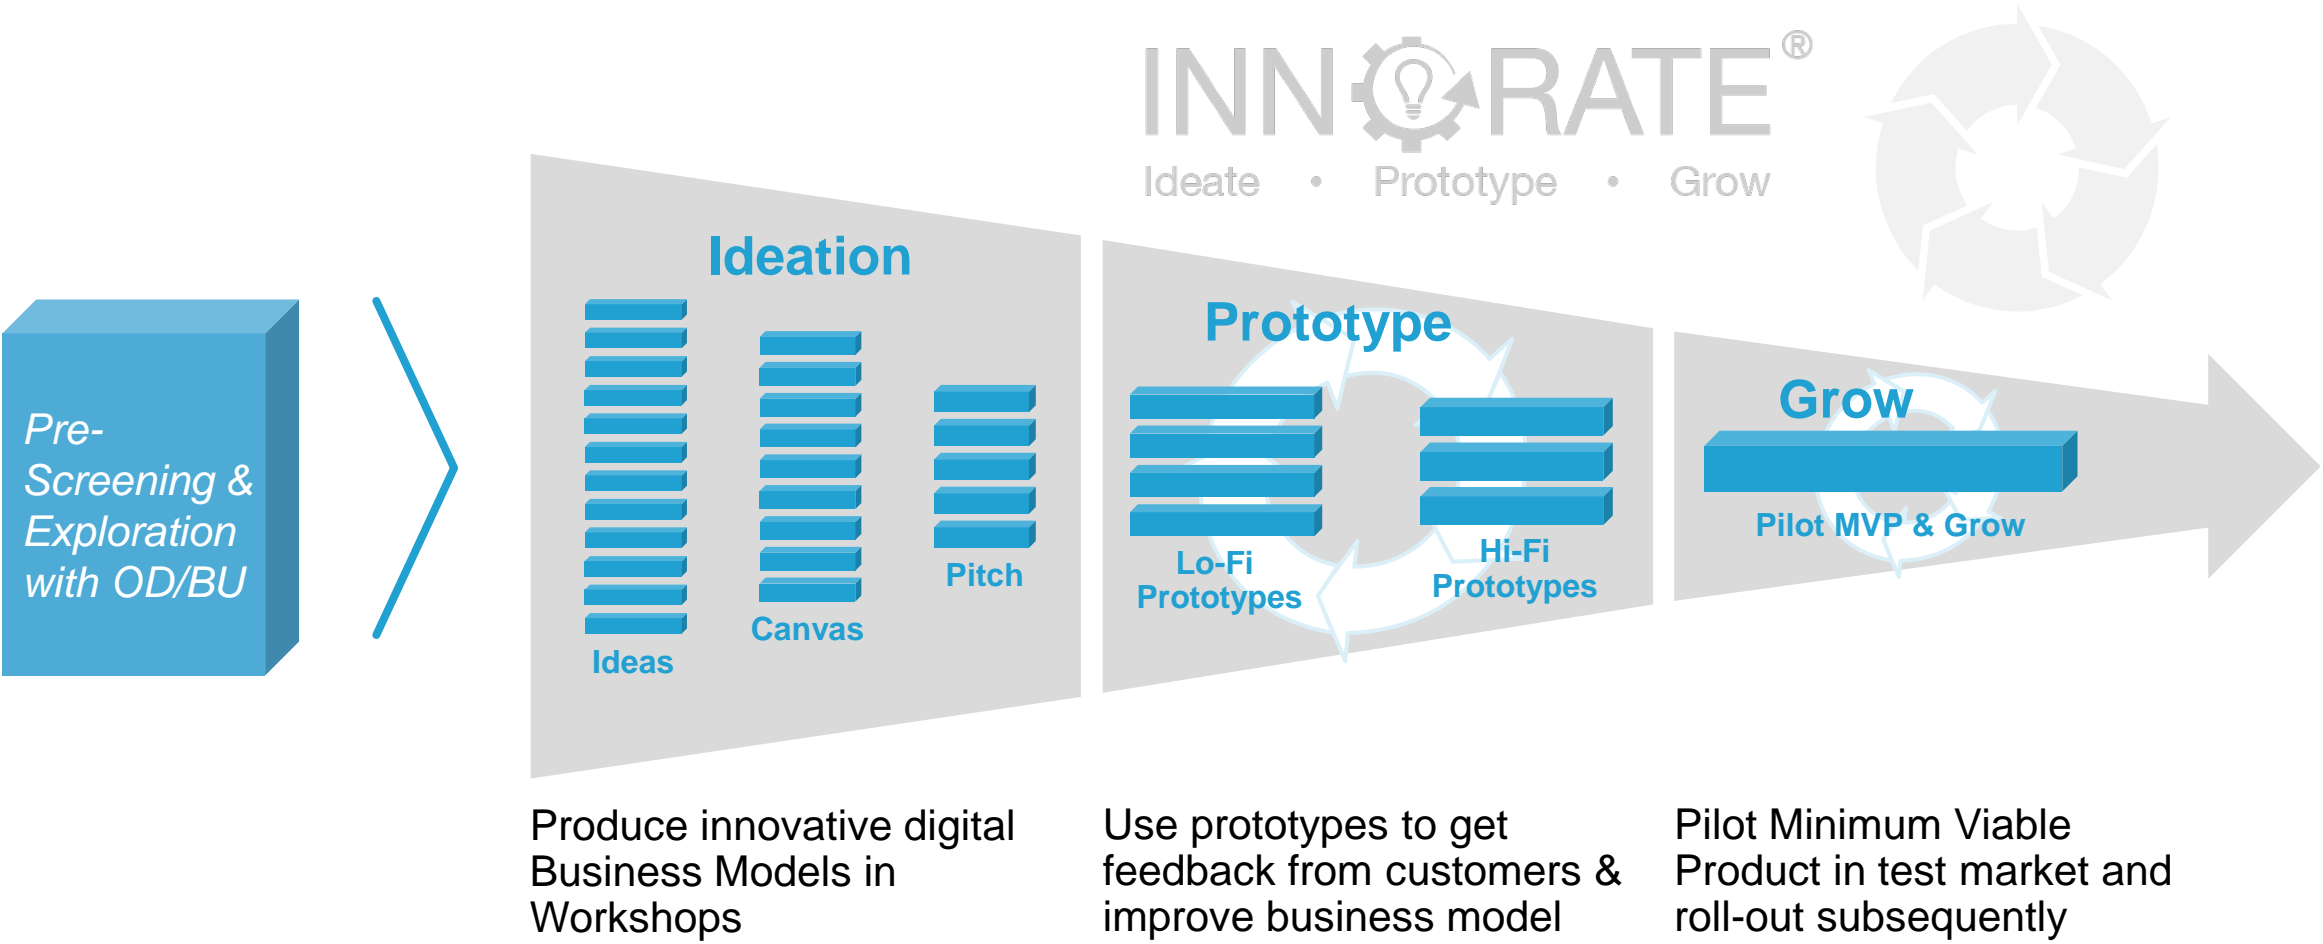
INNORATE®

Ideate • Prototype • Grow

Pre-Screening & Exploration with OD/BU

Ideation

Ideas

Canvas

Pitch

Prototype

Lo-Fi Prototypes

Hi-Fi Prototypes

Grow

Pilot MVP & Grow

Produce innovative digital Business Models in Workshops

Use prototypes to get feedback from customers & improve business model

Pilot Minimum Viable Product in test market and roll-out subsequently